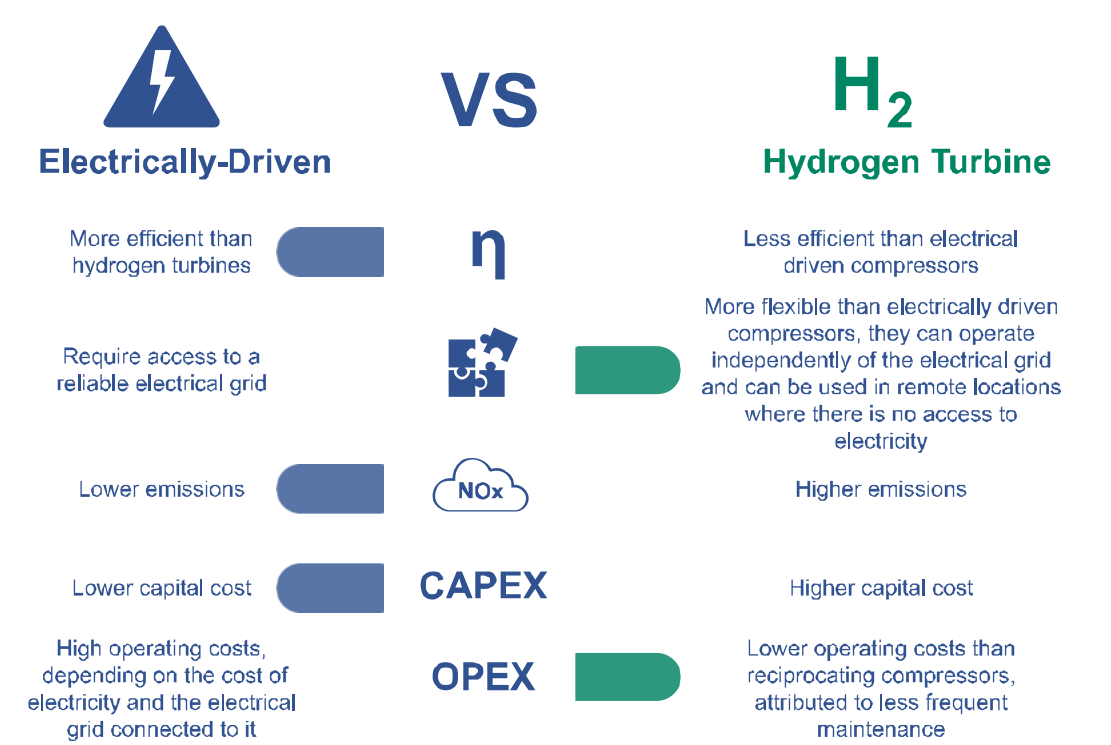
Electrically-Driven

VS

$H_2$

Hydrogen Turbine

More efficient than hydrogen turbines

η

Less efficient than electrical driven compressors

Require access to a reliable electrical grid

More flexible than electrically driven compressors, they can operate independently of the electrical grid and can be used in remote locations where there is no access to electricity

Lower emissions

NOx

Higher emissions

Lower capital cost

CAPEX

Higher capital cost

High operating costs, depending on the cost of electricity and the electrical grid connected to it

OPEX

Lower operating costs than reciprocating compressors, attributed to less frequent maintenance